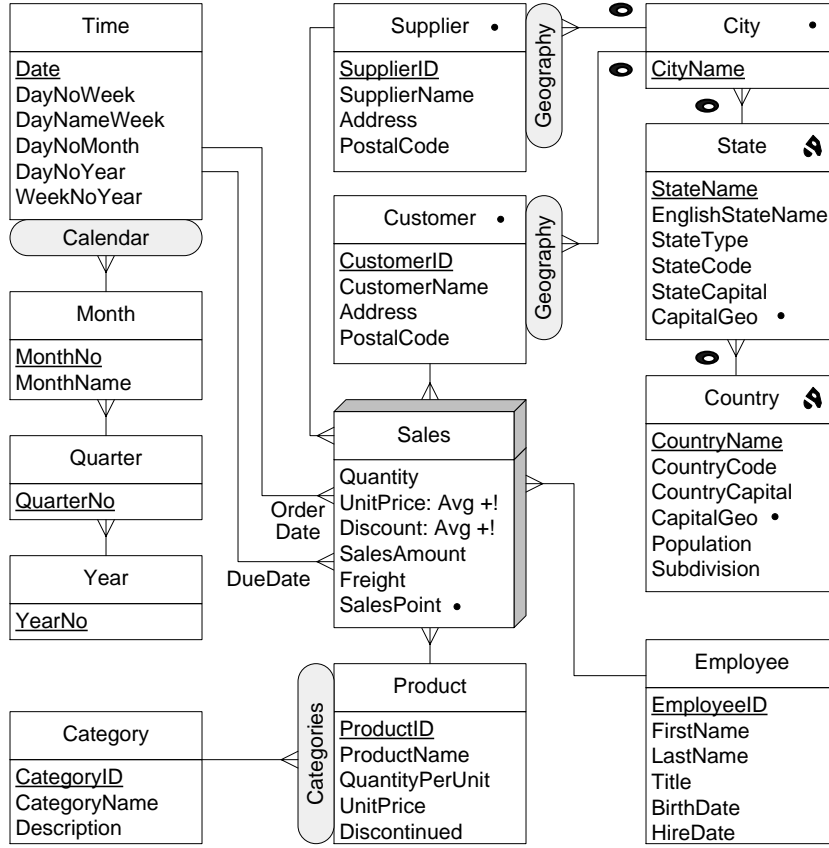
Time
Date
DayNoWeek
DayNameWeek
DayNoMonth
DayNoYear
WeekNoYear

Calendar

Month
MonthNo
MonthName

Quarter
QuarterNo

Year
YearNo

Supplier •
SupplierID
SupplierName
Address
PostalCode

Geography

City •
CityName

State
StateName
EnglishStateName
StateType
StateCode
StateCapital
CapitalGeo •

Customer •
CustomerID
CustomerName
Address
PostalCode

Geography

Country
CountryName
CountryCode
CountryCapital
CapitalGeo •
Population
Subdivision

Sales
Quantity
UnitPrice: Avg +!
Discount: Avg +!
SalesAmount
Freight
SalesPoint •

Order Date

DueDate

Employee
EmployeeID
FirstName
LastName
Title
BirthDate
HireDate

Categories

Product
ProductID
ProductName
QuantityPerUnit
UnitPrice
Discontinued

Category
CategoryID
CategoryName
Description